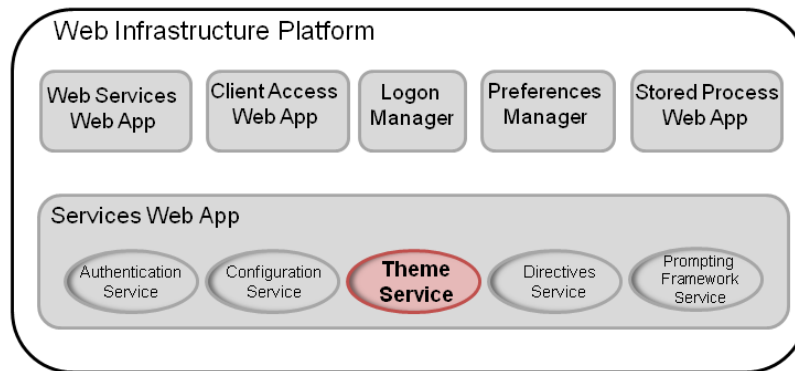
Web Infrastructure Platform

Web Services Web App

Client Access Web App

Logon Manager

Preferences Manager

Stored Process Web App

Services Web App

Authentication Service

Configuration Service

Theme Service

Directives Service

Prompting Framework Service